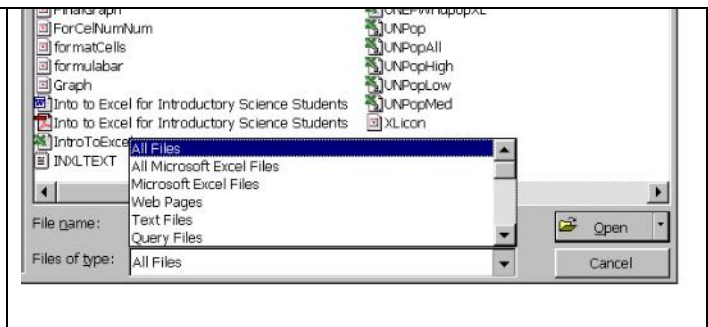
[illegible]
ForCelNumNum
formatCells
formulabar
Graph
Into to Excel for Introductory Science Students
Into to Excel for Introductory Science Students
IntroToExcel
INXLTEXT

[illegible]
UNPop
UNPopAll
UNPopHigh
UNPopLow
UNPopMed
XLicon

All Files
All Microsoft Excel Files
Microsoft Excel Files
Web Pages
Text Files
Query Files

File name:
Files of type: All Files

Open
Cancel